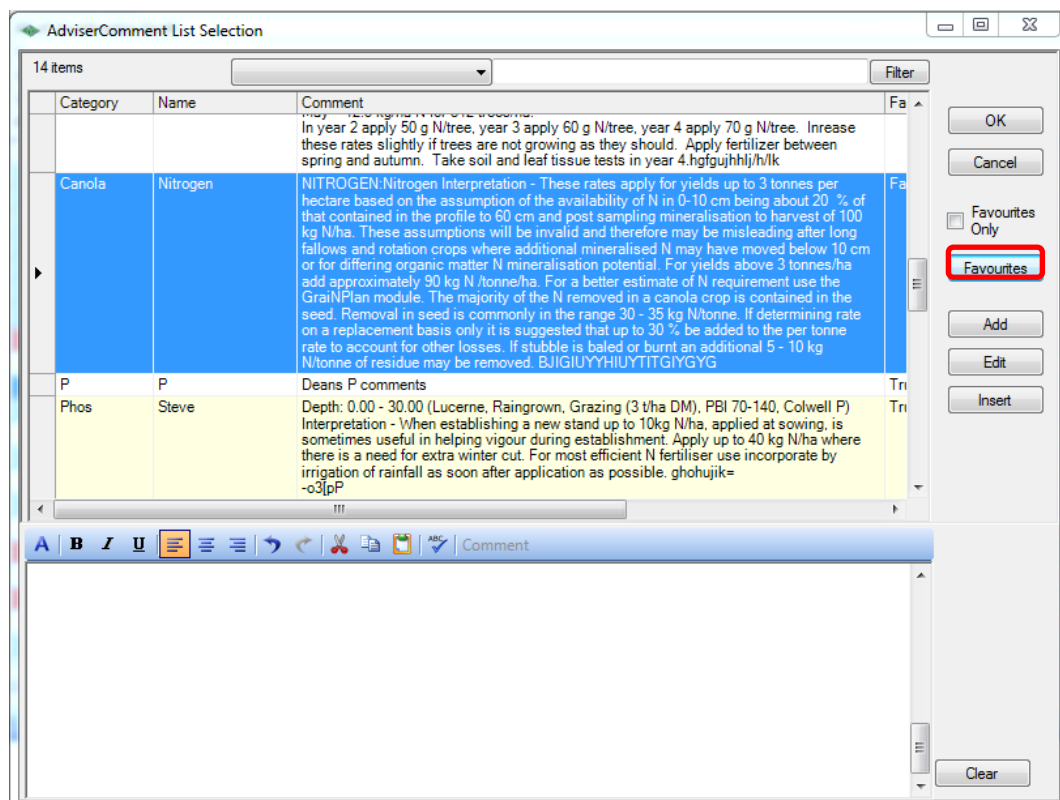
AdviserComment List Selection

14 items

Filter

| Category | Name | Comment | Fa |
|---|---|---|---|
| | | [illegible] In year 2 apply 50 g N/tree, year 3 apply 60 g N/tree, year 4 apply 70 g N/tree. Inrease these rates slightly if trees are not growing as they should. Apply fertilizer between spring and autumn. Take soil and leaf tissue tests in year 4.hgfgujhhlj/h/lk | |
| Canola | Nitrogen | NITROGEN:Nitrogen Interpretation - These rates apply for yields up to 3 tonnes per hectare based on the assumption of the availability of N in 0-10 cm being about 20 % of that contained in the profile to 60 cm and post sampling mineralisation to harvest of 100 kg N/ha. These assumptions will be invalid and therefore may be misleading after long fallows and rotation crops where additional mineralised N may have moved below 10 cm or for differing organic matter N mineralisation potential. For yields above 3 tonnes/ha add approximately 90 kg N /tonne/ha. For a better estimate of N requirement use the GraiNPlan module. The majority of the N removed in a canola crop is contained in the seed. Removal in seed is commonly in the range 30 - 35 kg N/tonne. If determining rate on a replacement basis only it is suggested that up to 30 % be added to the per tonne rate to account for other losses. If stubble is baled or burnt an additional 5 - 10 kg N/tonne of residue may be removed. BJIGIUYYHIUYTITGIYGYG | Fa |
| P | P | Deans P comments | Tru |
| Phos | Steve | Depth: 0.00 - 30.00 (Lucerne, Raingrown, Grazing (3 t/ha DM), PBI 70-140, Colwell P) Interpretation - When establishing a new stand up to 10kg N/ha, applied at sowing, is sometimes useful in helping vigour during establishment. Apply up to 40 kg N/ha where there is a need for extra winter cut. For most efficient N fertiliser use incorporate by irrigation of rainfall as soon after application as possible. ghohujik= -o3[pP | Tru |

OK
Cancel
Favourites Only
Favourites
Add
Edit
Insert

Comment

Clear